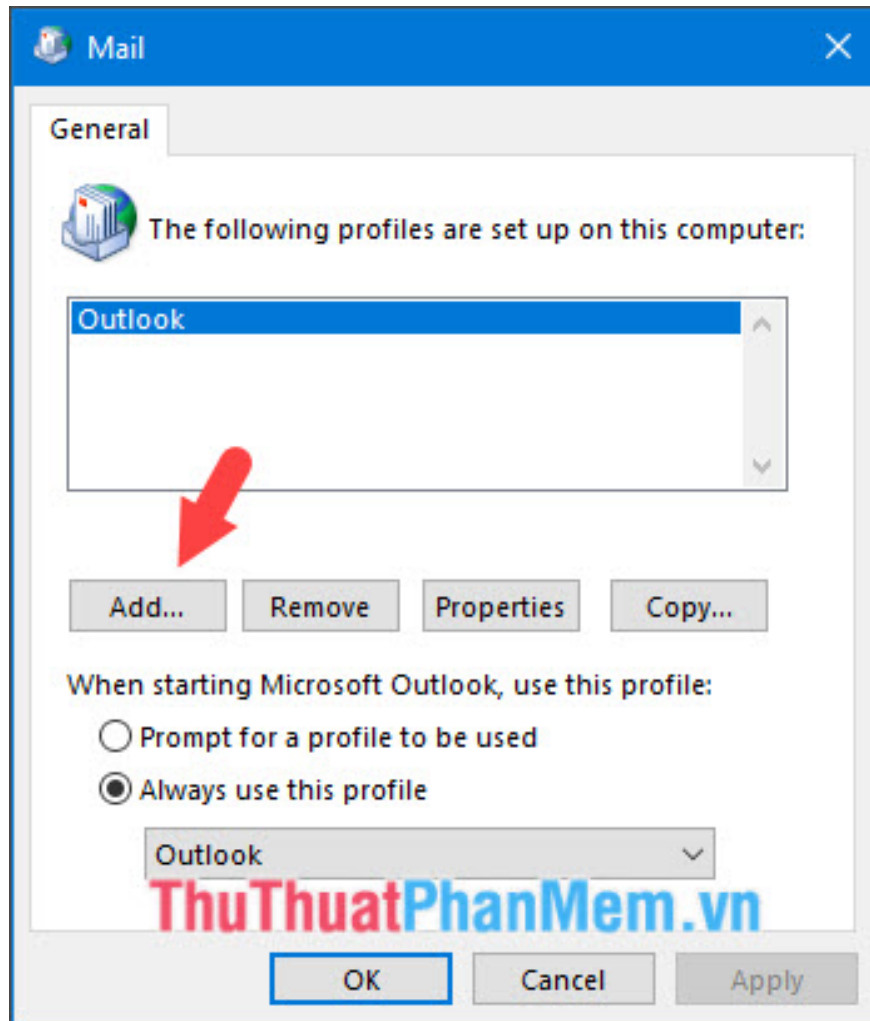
Mail

General

The following profiles are set up on this computer:

Outlook

Add...
Remove
Properties
Copy...

When starting Microsoft Outlook, use this profile:

Prompt for a profile to be used

Always use this profile

Outlook

ThuThuatPhanMem.vn

OK
Cancel
Apply